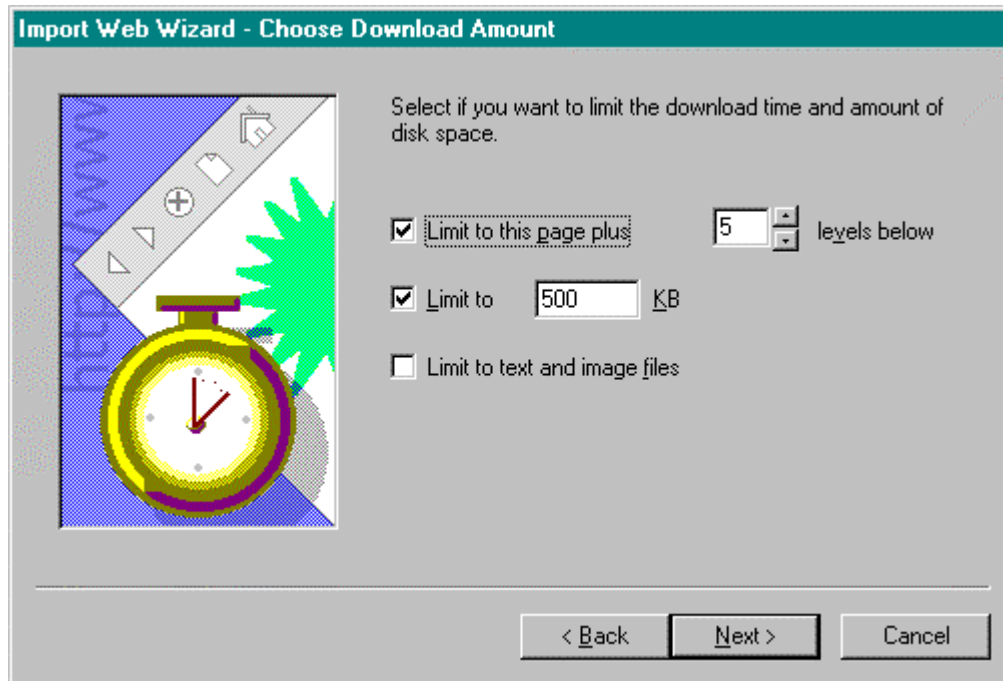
Import Web Wizard - Choose Download Amount

http://www

Select if you want to limit the download time and amount of disk space.

☑ Limit to this page plus 5 levels below

☑ Limit to 500 KB

☐ Limit to text and image files

< Back Next > Cancel